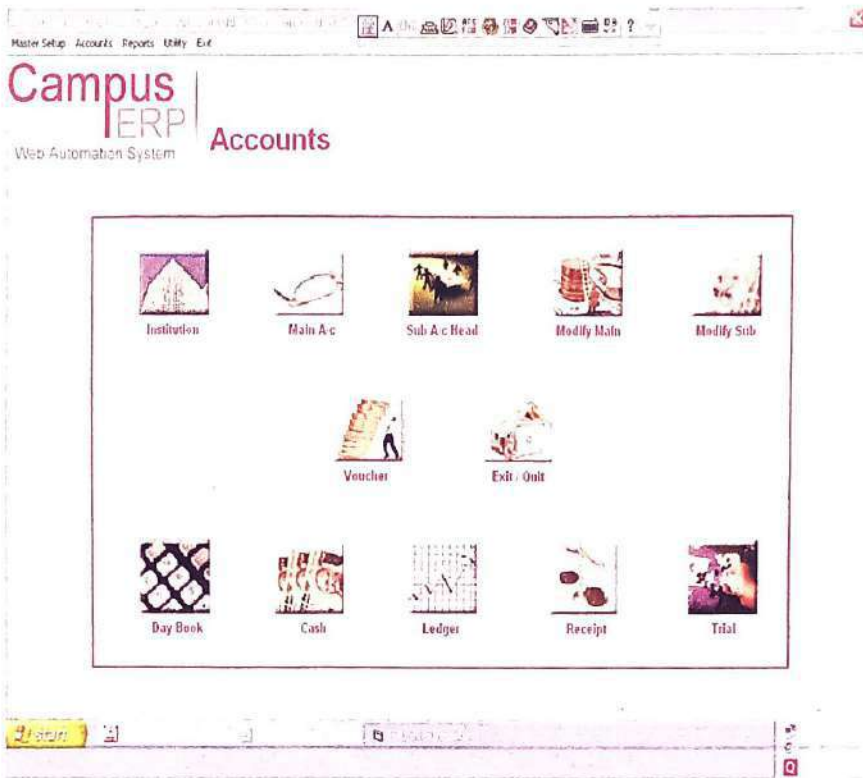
Master Setup Accounts Reports Utility Exit

Campus
ERP
Web Automation System

Accounts

Institution
Main A-c
Sub A-c Head
Modify Main
Modify Sub

Voucher
Exit / Quit

Day Book
Cash
Ledger
Receipt
Trial

start